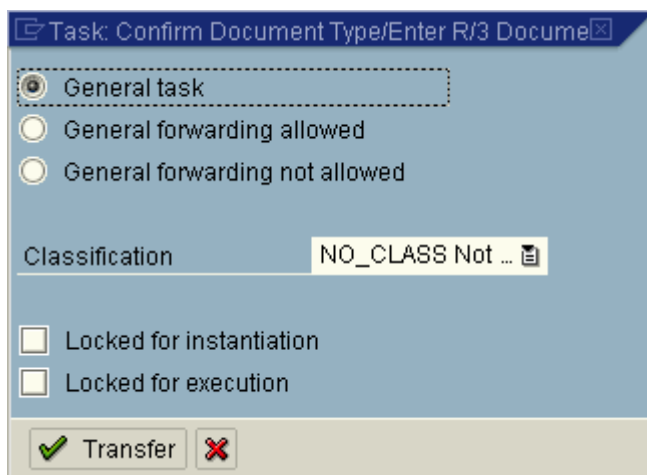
Task: Confirm Document Type/Enter R/3 Docume

General task
General forwarding allowed
General forwarding not allowed

Classification NO_CLASS Not ...

Locked for instantiation
Locked for execution

Transfer